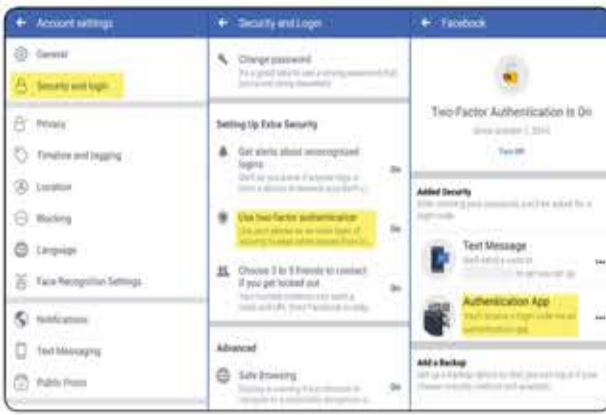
← Account settings

General

Security and login

Privacy

Timeline and tagging

Location

Blocking

Language

Face Recognition Settings

Notifications

Text Messaging

Public Posts

← Security and Login

Change password

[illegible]

Setting Up Extra Security

Get alerts about unrecognized logins

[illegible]

On

Use two-factor authentication

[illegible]

On

Choose 3 to 5 friends to contact if you get locked out

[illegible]

On

Advanced

Safe Browsing

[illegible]

← Facebook

Two-Factor Authentication Is On

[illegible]

Turn Off

Added Security

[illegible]

Text Message

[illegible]

Authentication App

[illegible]

Add a Backup

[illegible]